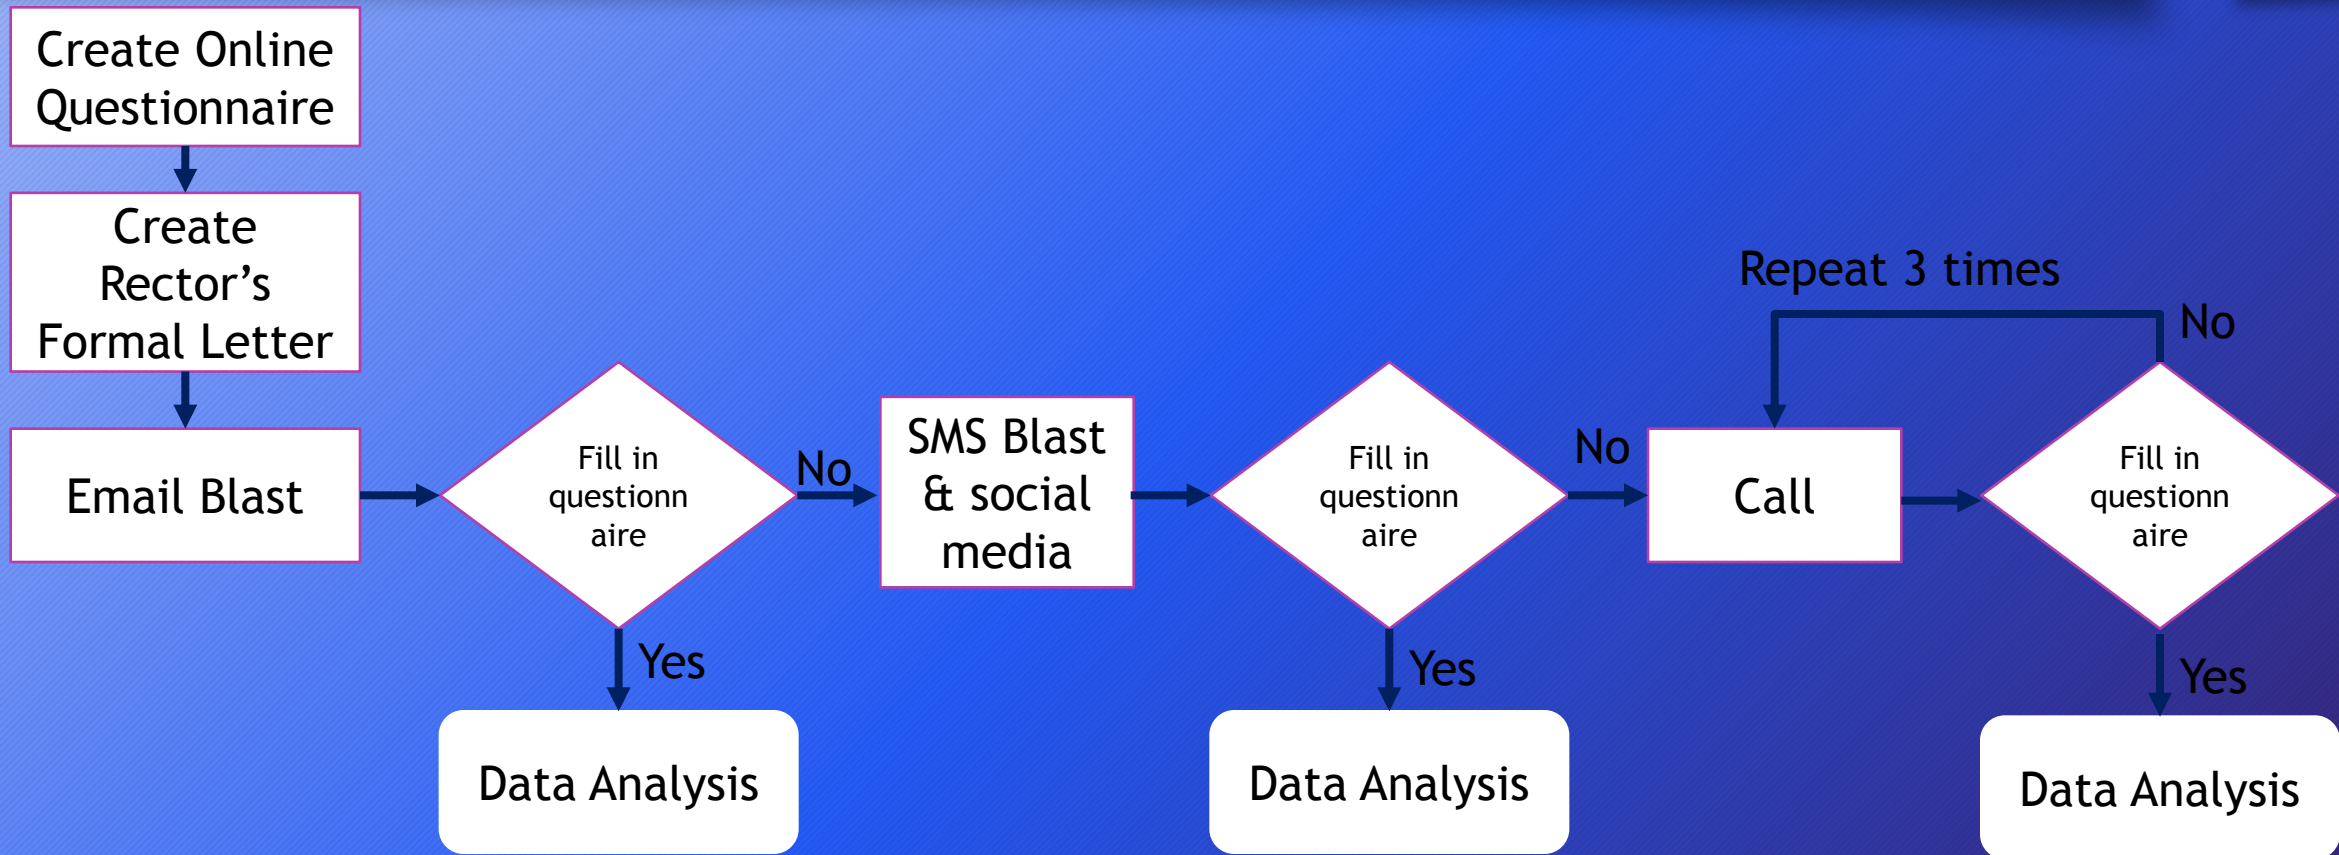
Create Online Questionnaire

Create Rector’s Formal Letter

Email Blast

Fill in questionnaire

No

Yes

Data Analysis

SMS Blast & social media

Fill in questionnaire

No

Yes

Data Analysis

Call

Repeat 3 times

No

Fill in questionnaire

Yes

Data Analysis